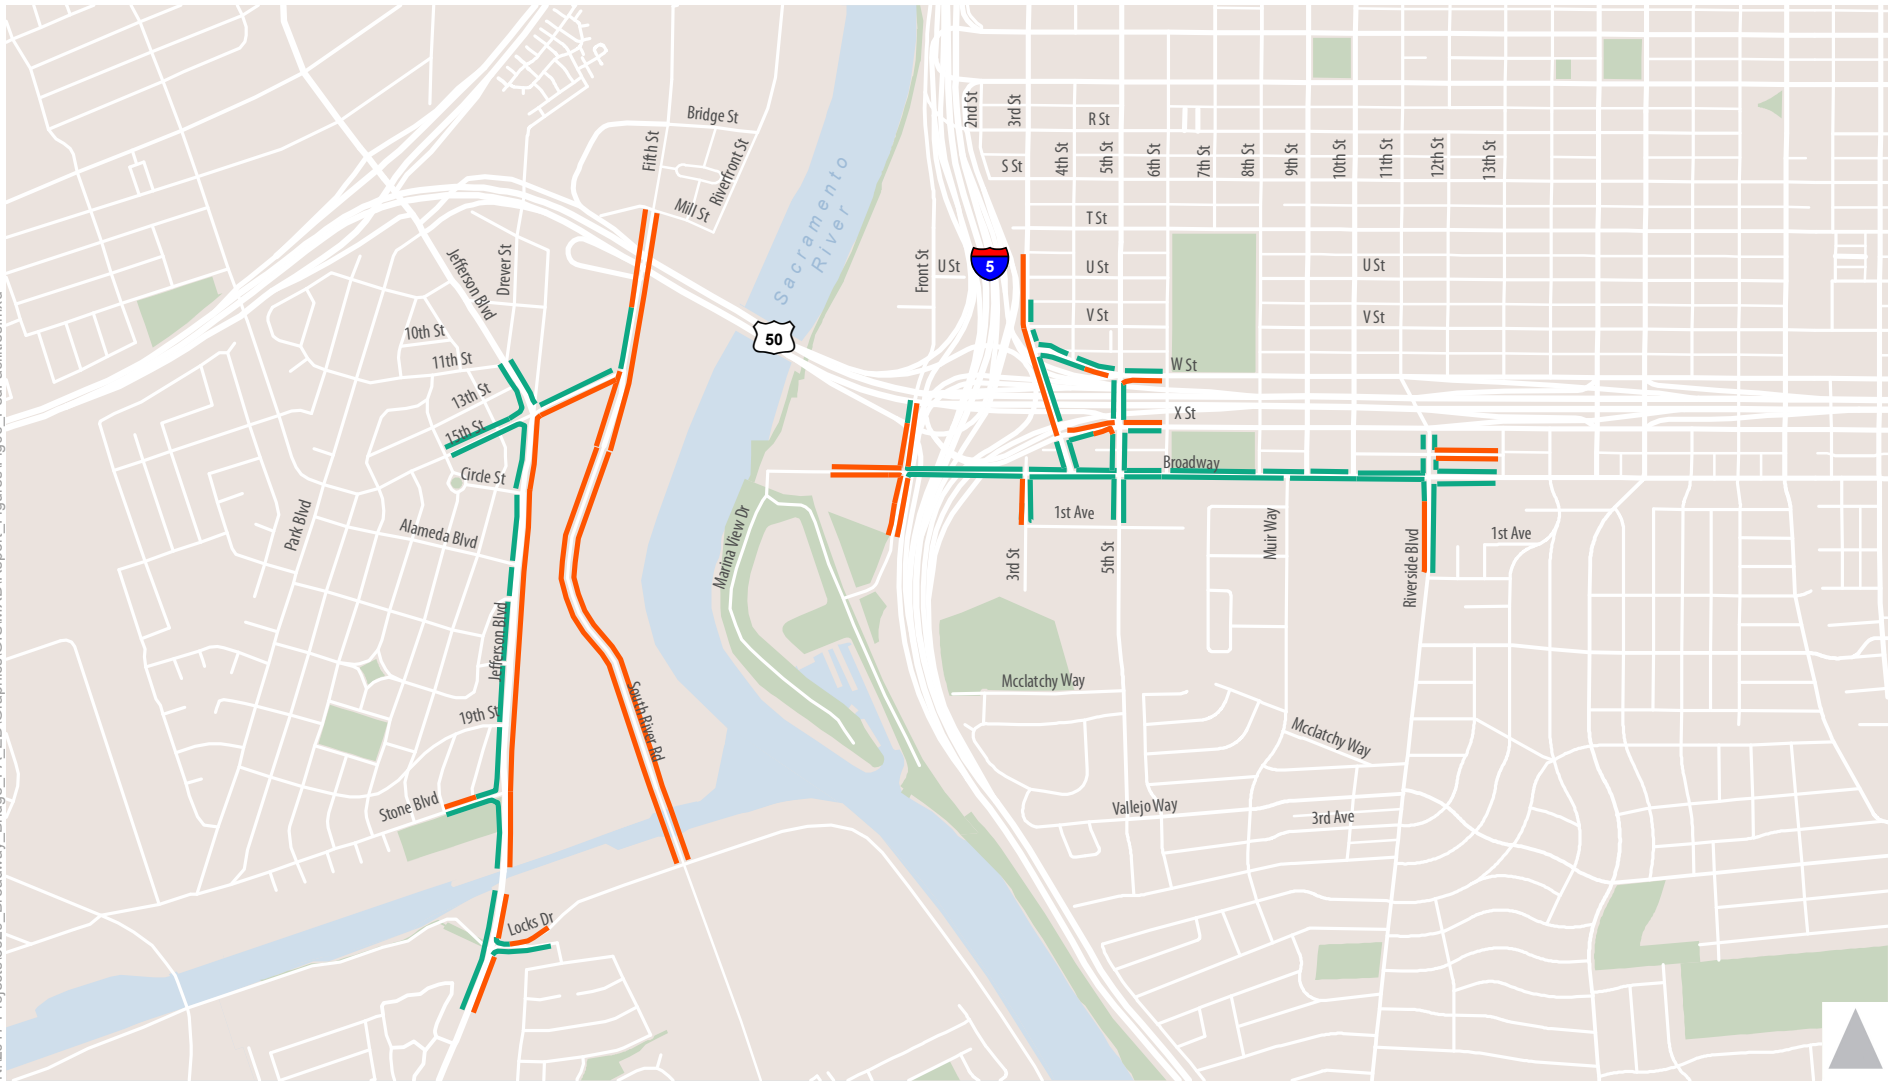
Bridge St
Fifth St
Riverfront St
Mill St
Sacramento River
2nd St
3rd St
R St
S St
4th St
5th St
6th St
7th St
8th St
9th St
10th St
11th St
12th St
13th St
T St
U St
U St
U St
Front St
5
V St
V St
W St
X St
Broadway
50
Jefferson Blvd
Drever St
10th St
11th St
13th St
15th St
Circle St
Alameda Blvd
Park Blvd
Marina View Dr
1st Ave
1st Ave
3rd St
5th St
Muir Way
Riverside Blvd
Jefferson Blvd
South River Rd
Mcclatchy Way
Mcclatchy Way
19th St
Stone Blvd
Vallejo Way
3rd Ave
Locks Dr